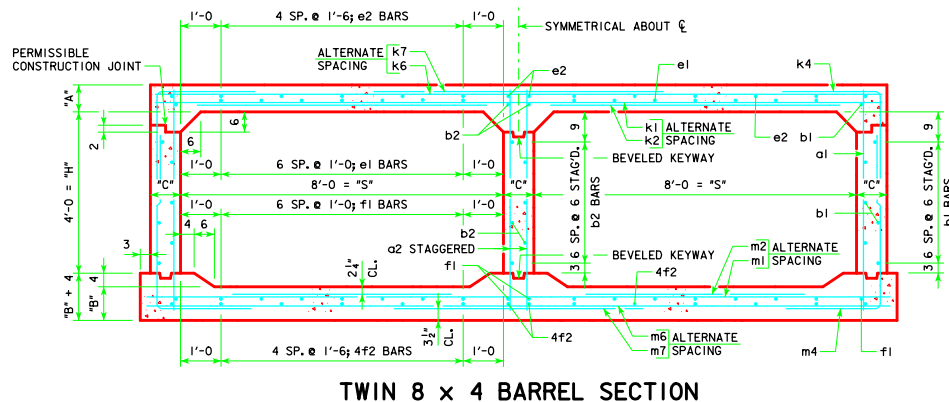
1'-0
4 SP. @ 1'-6; e2 BARS
1'-0
SYMMETRICAL ABOUT ℄
PERMISSIBLE CONSTRUCTION JOINT
ALTERNATE SPACING
k7
k6
e2
e1
k4
"A"
6
2
6
b2
9
k1 ALTERNATE
k2 SPACING
e2
b1
9
1'-0
6 SP. @ 1'-0; e1 BARS
1'-0
BEVELED KEYWAY
a1
"C"
8'-0 = "S"
"C"
8'-0 = "S"
"C"
4'-0 = "H"
1'-0
6 SP. @ 1'-0; f1 BARS
1'-0
3 6 SP. @ 6 STAG'D. b2 BARS
3 6 SP. @ 6 STAG'D. b1 BARS
4
6
b2
b1
3
a2 STAGGERED
BEVELED KEYWAY
$2\frac{1}{4}$" CL.
f1
m2 ALTERNATE
m1 SPACING
"B" + 4
4
"B"
4f2
$3\frac{1}{2}$" CL.
4f2
m6 ALTERNATE
m7 SPACING
m4
f1
1'-0
4 SP. @ 1'-6; 4f2 BARS
1'-0
TWIN 8 x 4 BARREL SECTION